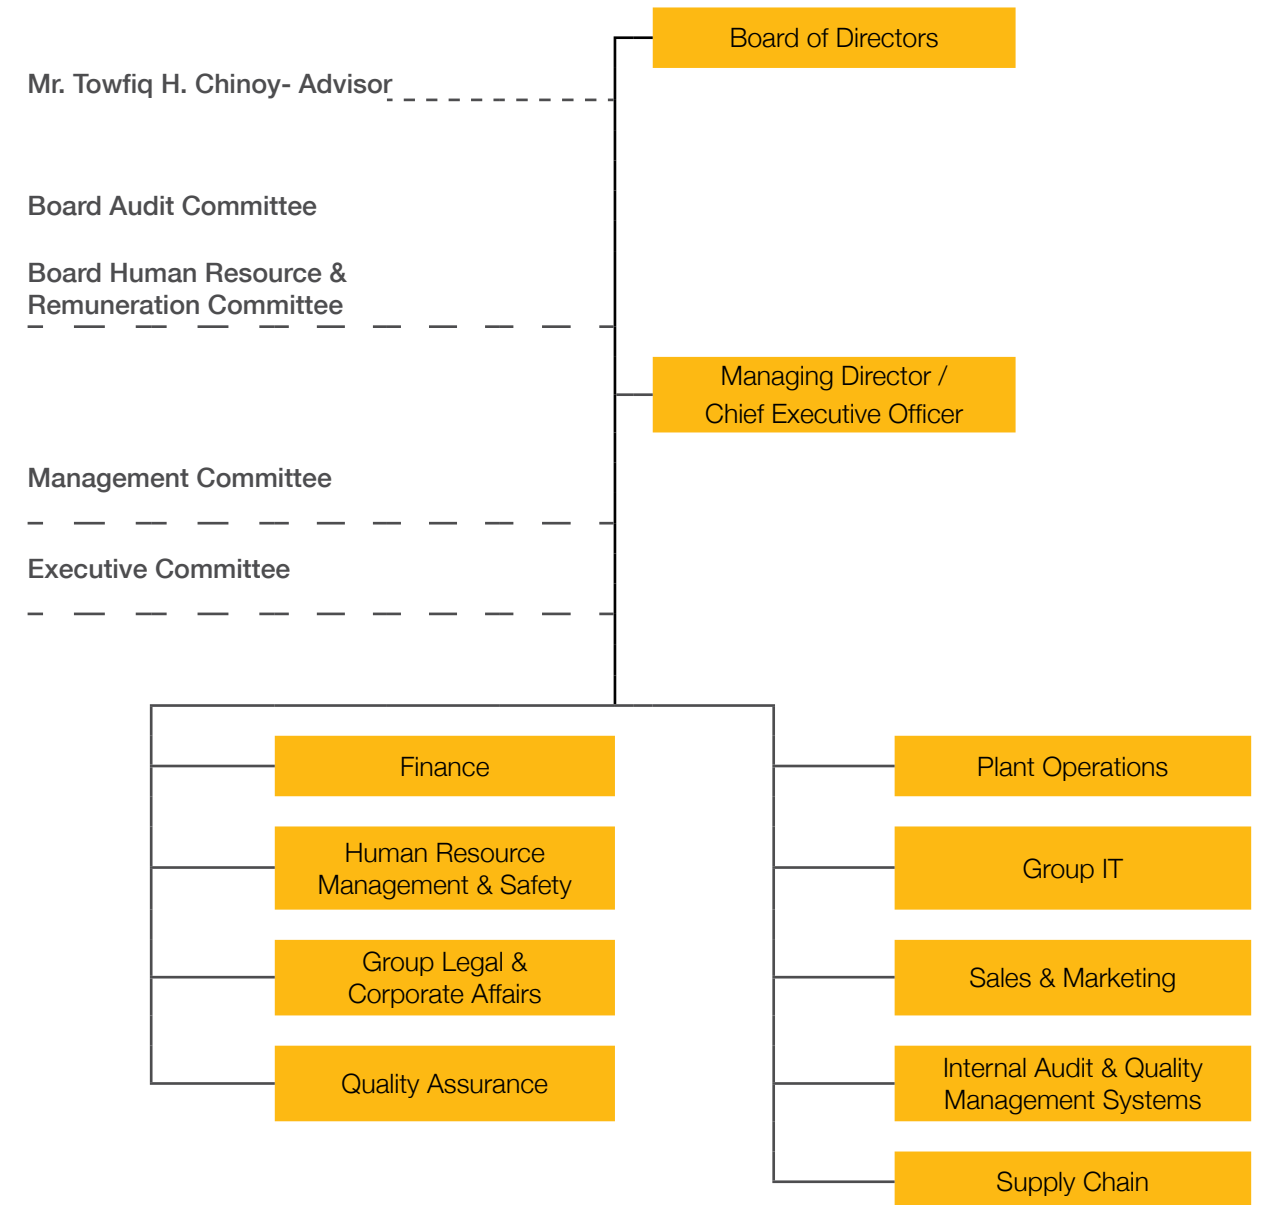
Board of Directors

Mr. Towfiq H. Chinoy- Advisor

Board Audit Committee

Board Human Resource & Remuneration Committee

Managing Director / Chief Executive Officer

Management Committee

Executive Committee

Finance

Human Resource Management & Safety

Group Legal & Corporate Affairs

Quality Assurance

Plant Operations

Group IT

Sales & Marketing

Internal Audit & Quality Management Systems

Supply Chain